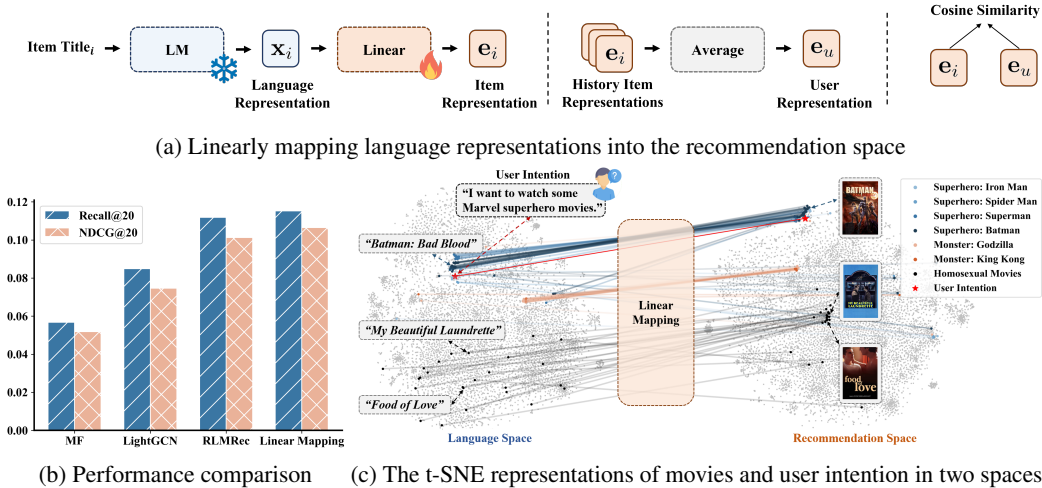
Item Title$_i$ → LM → $\mathbf{x}_i$ → Linear → $\mathbf{e}_i$

Language Representation

Item Representation

History Item Representations

$\mathbf{e}_i$ → Average → $\mathbf{e}_u$

User Representation

Cosine Similarity

$\mathbf{e}_i$ $\mathbf{e}_u$

(a) Linearly mapping language representations into the recommendation space

0.12
0.10
0.08
0.06
0.04
0.02
0.00

Recall@20
NDCG@20

MF LightGCN RLMRec Linear Mapping

(b) Performance comparison

User Intention

"I want to watch some Marvel superhero movies."

"Batman: Bad Blood"

"My Beautiful Laundrette"

"Food of Love"

Linear Mapping

Language Space

Recommendation Space

Superhero: Iron Man
Superhero: Spider Man
Superhero: Superman
Superhero: Batman
Monster: Godzilla
Monster: King Kong
Homosexual Movies
User Intention

(c) The t-SNE representations of movies and user intention in two spaces